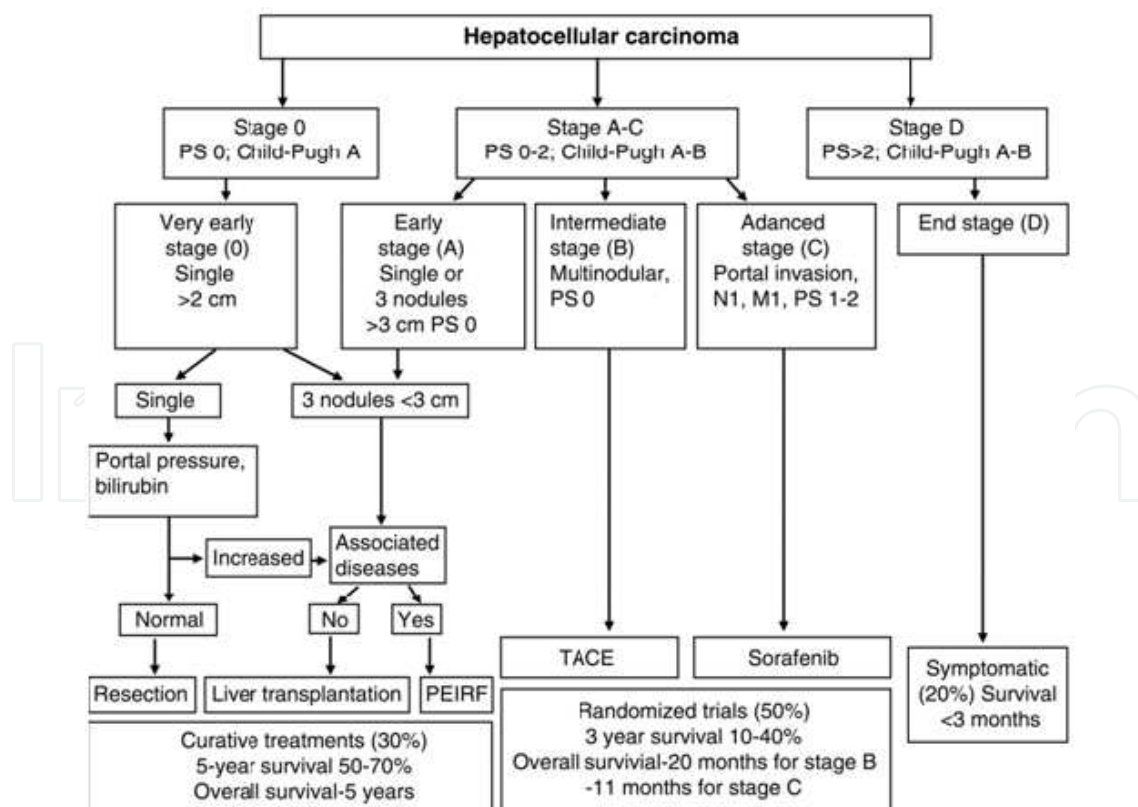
Hepatocellular carcinoma

Stage 0
PS 0; Child-Pugh A

Stage A-C
PS 0-2; Child-Pugh A-B

Stage D
PS>2; Child-Pugh A-B

Very early stage (0) Single >2 cm

Early stage (A) Single or 3 nodules >3 cm PS 0

Intermediate stage (B) Multinodular, PS 0

Adanced stage (C) Portal invasion, N1, M1, PS 1-2

End stage (D)

Single

3 nodules <3 cm

Portal pressure, bilirubin

Increased

Associated diseases

Normal

No

Yes

Resection

Liver transplantation

PEIRF

TACE

Sorafenib

Symptomatic (20%) Survival <3 months

Curative treatments (30%)
5-year survival 50-70%
Overall survival-5 years

Randomized trials (50%)
3 year survival 10-40%
Overall survivial-20 months for stage B
-11 months for stage C